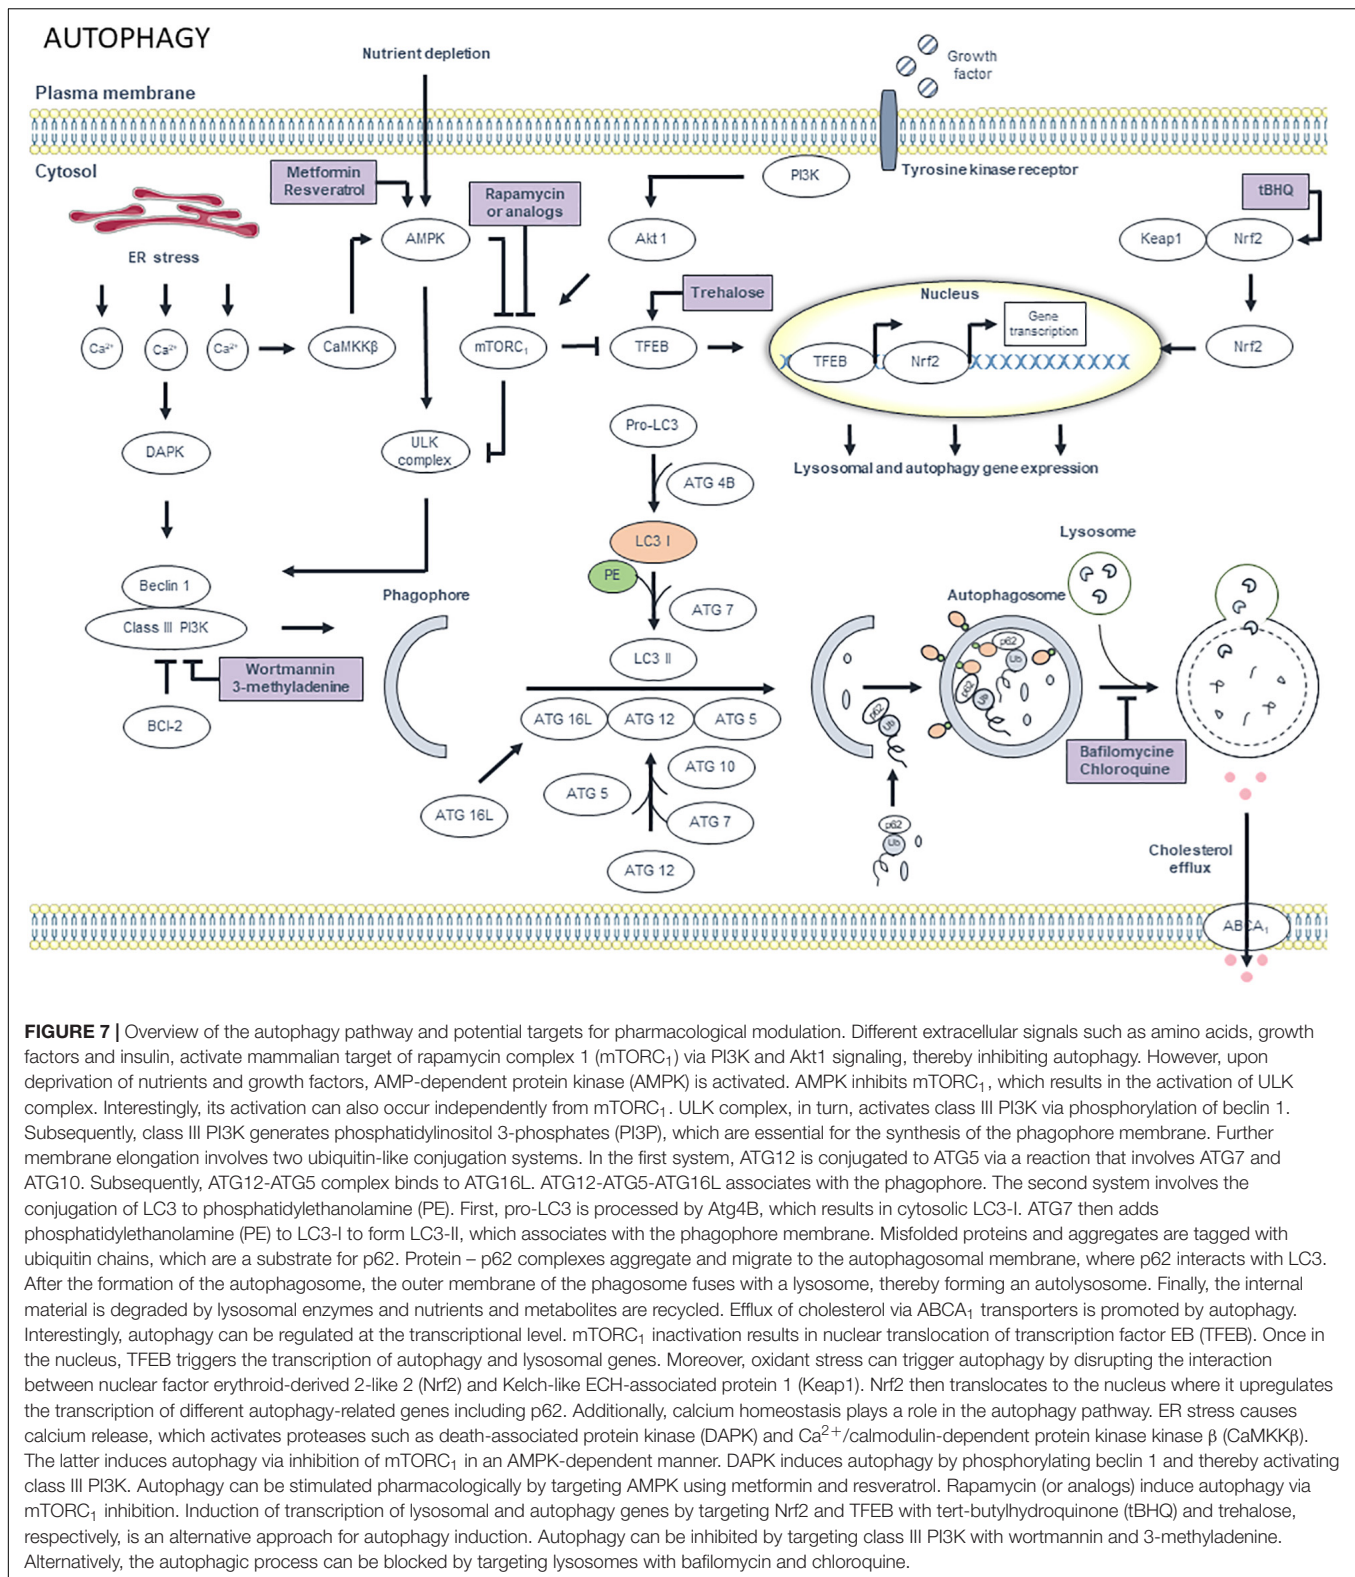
AUTOPHAGY

Nutrient depletion

Growth factor

Plasma membrane

Cytosol

Tyrosine kinase receptor

PI3K

Metformin Resveratrol

Rapamycin or analogs

tBHQ

AMPK

Akt 1

Keap1

Nrf2

ER stress

Trehalose

Nucleus

Gene transcription

$Ca^{2+}$

$Ca^{2+}$

$Ca^{2+}$

CaMKKβ

$mTORC_1$

TFEB

TFEB

Nrf2

Nrf2

DAPK

ULK complex

Pro-LC3

ATG 4B

Lysosomal and autophagy gene expression

LC3 I

Lysosome

PE

ATG 7

Beclin 1

Phagophore

Autophagosome

Class III PI3K

LC3 II

p62

Ub

Wortmannin 3-methyladenine

ATG 16L

ATG 12

ATG 5

BCl-2

ATG 10

ATG 5

Bafilomycine Chloroquine

ATG 16L

ATG 7

p62

Ub

ATG 12

Cholesterol efflux

$ABCA_1$

FIGURE 7 | Overview of the autophagy pathway and potential targets for pharmacological modulation. Different extracellular signals such as amino acids, growth factors and insulin, activate mammalian target of rapamycin complex 1 ($mTORC_1$) via PI3K and Akt1 signaling, thereby inhibiting autophagy. However, upon deprivation of nutrients and growth factors, AMP-dependent protein kinase (AMPK) is activated. AMPK inhibits $mTORC_1$, which results in the activation of ULK complex. Interestingly, its activation can also occur independently from $mTORC_1$. ULK complex, in turn, activates class III PI3K via phosphorylation of beclin 1. Subsequently, class III PI3K generates phosphatidylinositol 3-phosphates (PI3P), which are essential for the synthesis of the phagophore membrane. Further membrane elongation involves two ubiquitin-like conjugation systems. In the first system, ATG12 is conjugated to ATG5 via a reaction that involves ATG7 and ATG10. Subsequently, ATG12-ATG5 complex binds to ATG16L. ATG12-ATG5-ATG16L associates with the phagophore. The second system involves the conjugation of LC3 to phosphatidylethanolamine (PE). First, pro-LC3 is processed by Atg4B, which results in cytosolic LC3-I. ATG7 then adds phosphatidylethanolamine (PE) to LC3-I to form LC3-II, which associates with the phagophore membrane. Misfolded proteins and aggregates are tagged with ubiquitin chains, which are a substrate for p62. Protein – p62 complexes aggregate and migrate to the autophagosomal membrane, where p62 interacts with LC3. After the formation of the autophagosome, the outer membrane of the phagosome fuses with a lysosome, thereby forming an autolysosome. Finally, the internal material is degraded by lysosomal enzymes and nutrients and metabolites are recycled. Efflux of cholesterol via $ABCA_1$ transporters is promoted by autophagy. Interestingly, autophagy can be regulated at the transcriptional level. $mTORC_1$ inactivation results in nuclear translocation of transcription factor EB (TFEB). Once in the nucleus, TFEB triggers the transcription of autophagy and lysosomal genes. Moreover, oxidant stress can trigger autophagy by disrupting the interaction between nuclear factor erythroid-derived 2-like 2 (Nrf2) and Kelch-like ECH-associated protein 1 (Keap1). Nrf2 then translocates to the nucleus where it upregulates the transcription of different autophagy-related genes including p62. Additionally, calcium homeostasis plays a role in the autophagy pathway. ER stress causes calcium release, which activates proteases such as death-associated protein kinase (DAPK) and $Ca^{2+}$/calmodulin-dependent protein kinase kinase β (CaMKKβ). The latter induces autophagy via inhibition of $mTORC_1$ in an AMPK-dependent manner. DAPK induces autophagy by phosphorylating beclin 1 and thereby activating class III PI3K. Autophagy can be stimulated pharmacologically by targeting AMPK using metformin and resveratrol. Rapamycin (or analogs) induce autophagy via $mTORC_1$ inhibition. Induction of transcription of lysosomal and autophagy genes by targeting Nrf2 and TFEB with tert-butylhydroquinone (tBHQ) and trehalose, respectively, is an alternative approach for autophagy induction. Autophagy can be inhibited by targeting class III PI3K with wortmannin and 3-methyladenine. Alternatively, the autophagic process can be blocked by targeting lysosomes with bafilomycin and chloroquine.